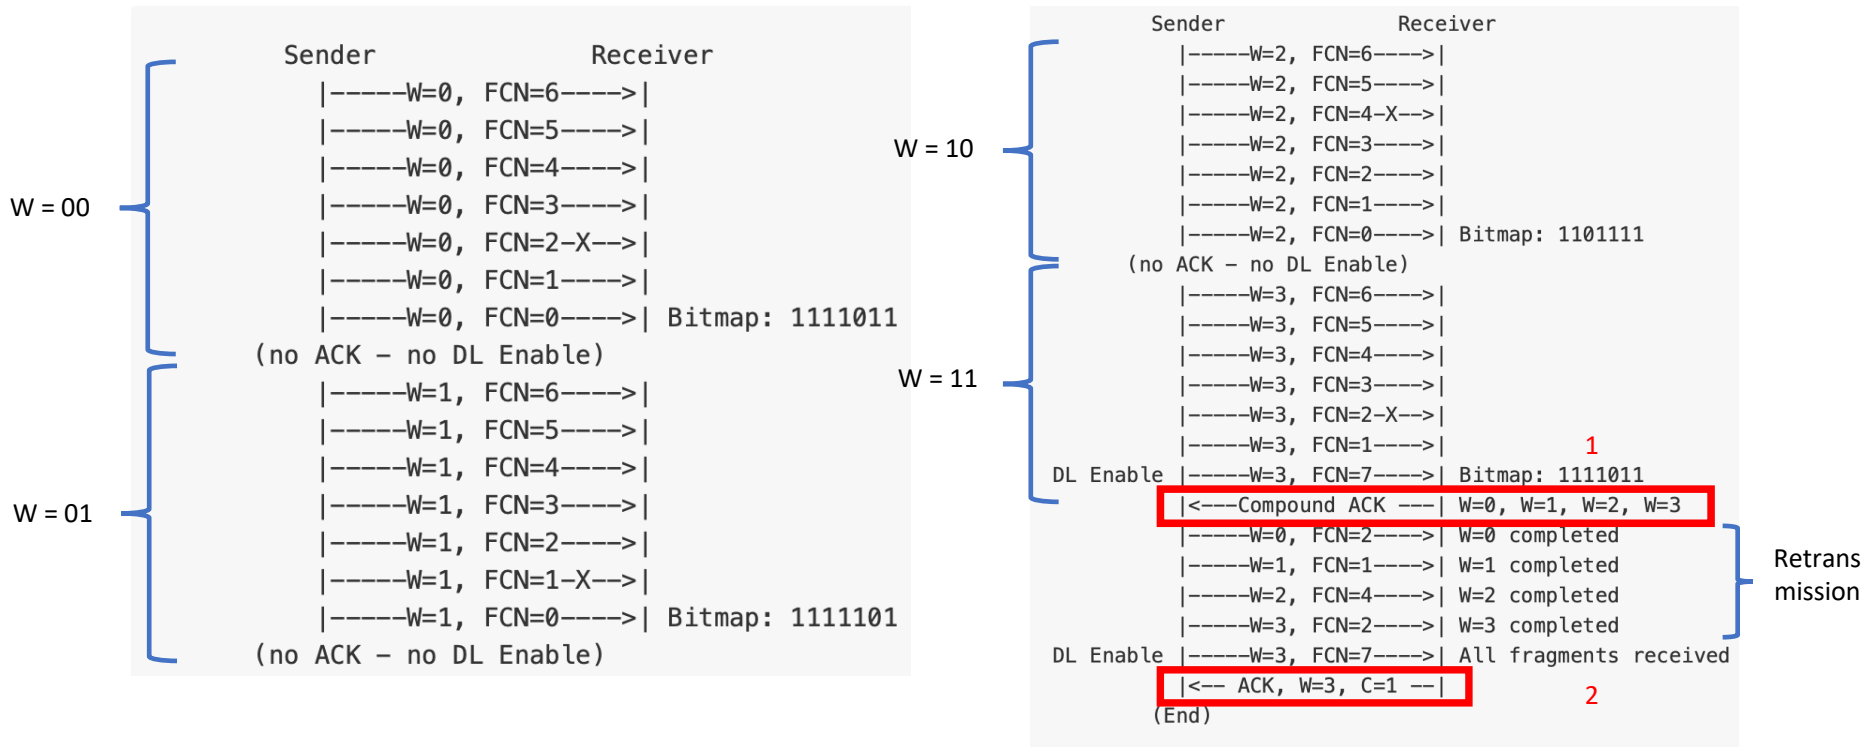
Sender Receiver
|-----W=0, FCN=6---->|
|-----W=0, FCN=5---->|
|-----W=0, FCN=4---->|
|-----W=0, FCN=3---->|
|-----W=0, FCN=2-X-->|
|-----W=0, FCN=1---->|
|-----W=0, FCN=0---->| Bitmap: 1111011
(no ACK - no DL Enable)
|-----W=1, FCN=6---->|
|-----W=1, FCN=5---->|
|-----W=1, FCN=4---->|
|-----W=1, FCN=3---->|
|-----W=1, FCN=2---->|
|-----W=1, FCN=1-X-->|
|-----W=1, FCN=0---->| Bitmap: 1111101
(no ACK - no DL Enable)

W = 00

W = 01

Sender Receiver
|-----W=2, FCN=6---->|
|-----W=2, FCN=5---->|
|-----W=2, FCN=4-X-->|
|-----W=2, FCN=3---->|
|-----W=2, FCN=2---->|
|-----W=2, FCN=1---->|
|-----W=2, FCN=0---->| Bitmap: 1101111
(no ACK - no DL Enable)
|-----W=3, FCN=6---->|
|-----W=3, FCN=5---->|
|-----W=3, FCN=4---->|
|-----W=3, FCN=3---->|
|-----W=3, FCN=2-X-->|
|-----W=3, FCN=1---->|
DL Enable |-----W=3, FCN=7---->| Bitmap: 1111011
|<---Compound ACK ---| W=0, W=1, W=2, W=3
|-----W=0, FCN=2---->| W=0 completed
|-----W=1, FCN=1---->| W=1 completed
|-----W=2, FCN=4---->| W=2 completed
|-----W=3, FCN=2---->| W=3 completed
DL Enable |-----W=3, FCN=7---->| All fragments received
|<-- ACK, W=3, C=1 --|
(End)

W = 10

W = 11

1

2

Retrans mission